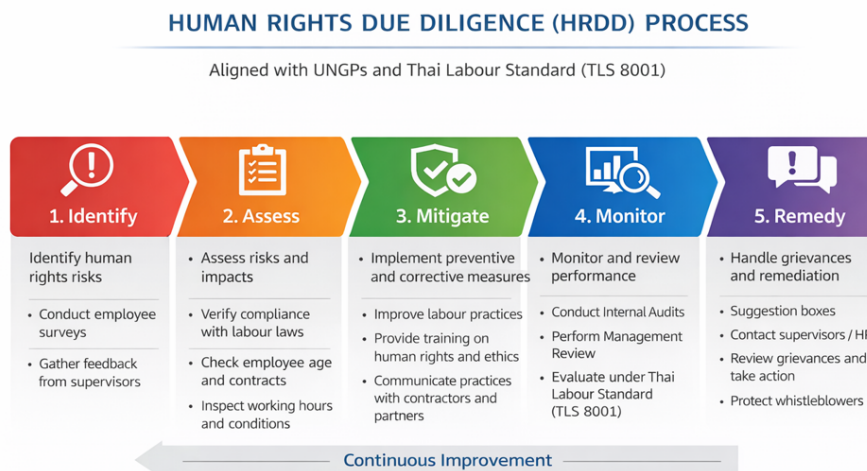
HUMAN RIGHTS DUE DILIGENCE (HRDD) PROCESS

Aligned with UNGPs and Thai Labour Standard (TLS 8001)

1. Identify

Identify human rights risks

- Conduct employee surveys
- Gather feedback from supervisors

2. Assess

- Assess risks and impacts
- Verify compliance with labour laws
- Check employee age and contracts
- Inspect working hours and conditions

3. Mitigate

- Implement preventive and corrective measures
- Improve labour practices
- Provide training on human rights and ethics
- Communicate practices with contractors and partners

4. Monitor

- Monitor and review performance
- Conduct Internal Audits
- Perform Management Review
- Evaluate under Thai Labour Standard (TLS 8001)

5. Remedy

- Handle grievances and remediation
- Suggestion boxes
- Contact supervisors / H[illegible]
- Review grievances and take action
- Protect whistleblowers

Continuous Improvement